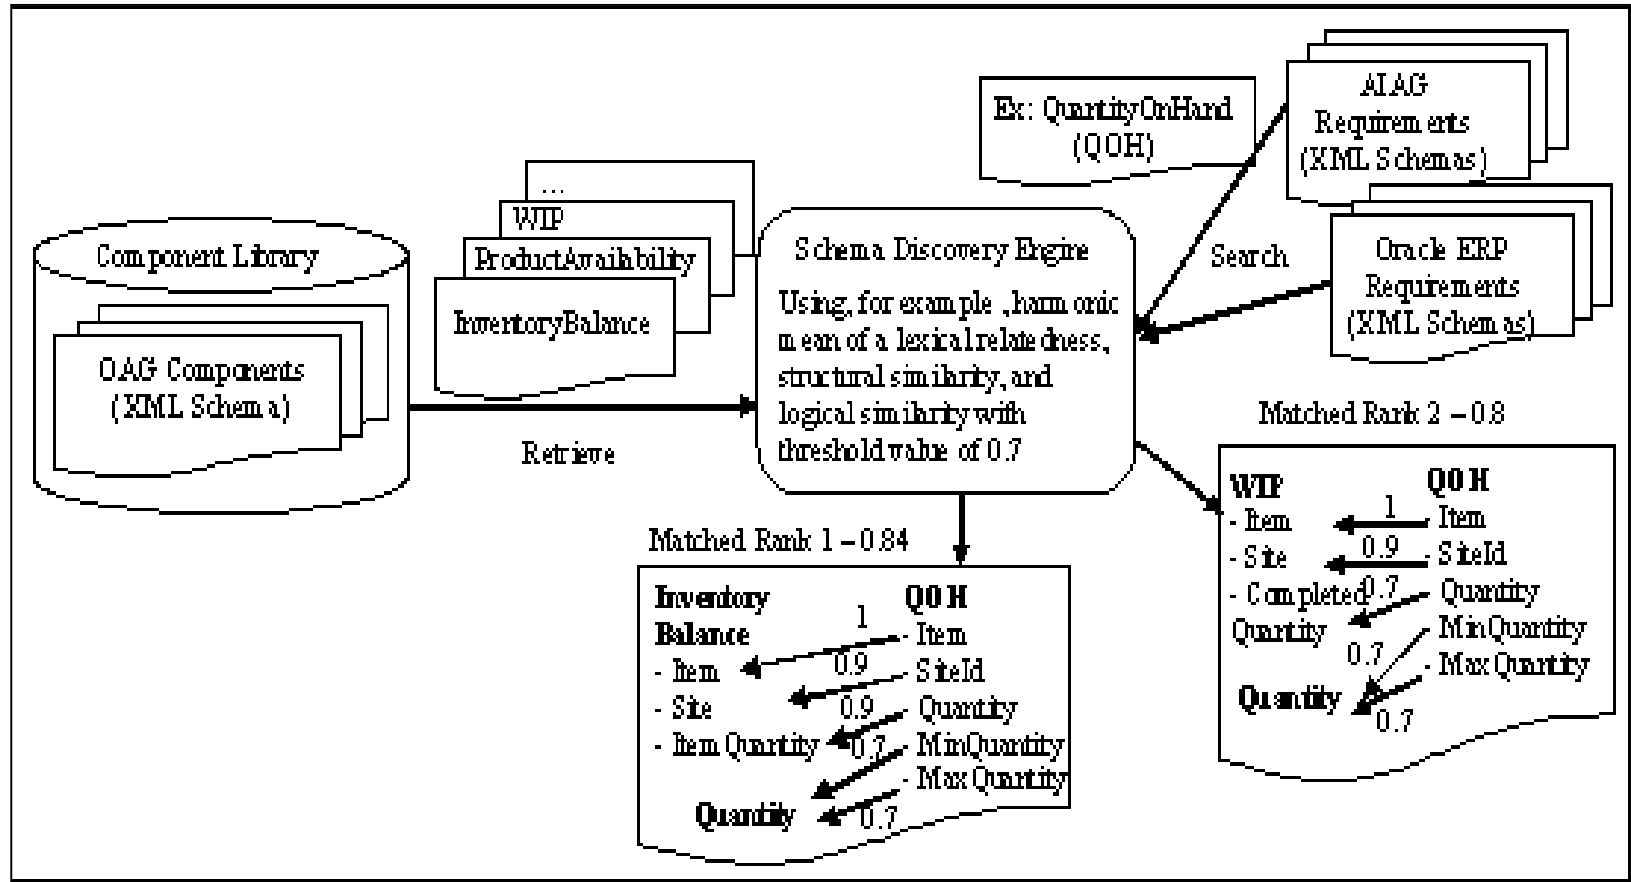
Component Library

OAG Components (XML Schema)

Retrieve

...

WIP

ProductAvailability

InventoryBalance

Schema Discovery Engine

Using, for example, harmonic mean of a lexical relatedness, structural similarity, and logical similarity with threshold value of 0.7

Ex: QuantityOnHand (QOH)

AIAG Requirements (XML Schemas)

Search

Oracle ERP Requirements (XML Schemas)

Matched Rank 2 – 0.8

WIP
- Item
- Site
- Completed Quantity

QOH
- Item
- SiteId
- Quantity
- MinQuantity
- Max Quantity

1
0.9
0.7
0.7
0.7

Quantity

Matched Rank 1 – 0.84

Inventory Balance
- Item
- Site
- Item Quantity

QOH
- Item
- SiteId
- Quantity
- MinQuantity
- Max Quantity

1
0.9
0.9
0.7
0.7

Quantity